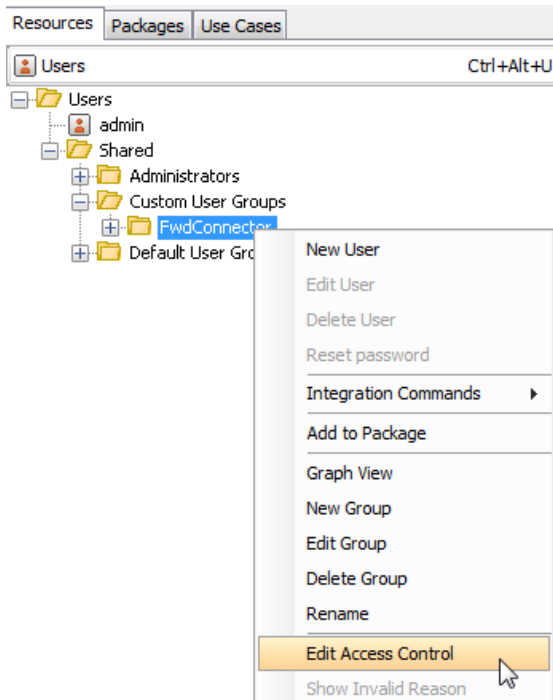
Resources | Packages | Use Cases

Users Ctrl+Alt+U

Users
admin
Shared
Administrators
Custom User Groups
FwdConnector
Default User Gro

New User
Edit User
Delete User
Reset password
Integration Commands
Add to Package
Graph View
New Group
Edit Group
Delete Group
Rename
Edit Access Control
Show Invalid Reason